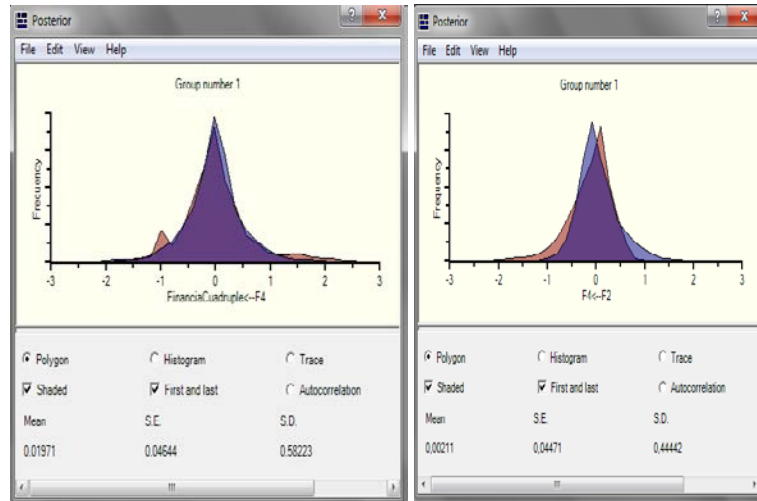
Posterior

File Edit View Help

Group number 1

Frequency

-3 -2 -1 0 1 2 3

FinanciaCuadruple<--F4

Polygon
Histogram
Trace
Shaded
First and last
Autocorrelation

Mean
S.E.
S.D.

0.01971
0.04644
0.58223

Posterior

File Edit View Help

Group number 1

Frequency

-3 -2 -1 0 1 2 3

F4<--F2

Polygon
Histogram
Trace
Shaded
First and last
Autocorrelation

Mean
S.E.
S.D.

0,00211
0,04471
0,44442